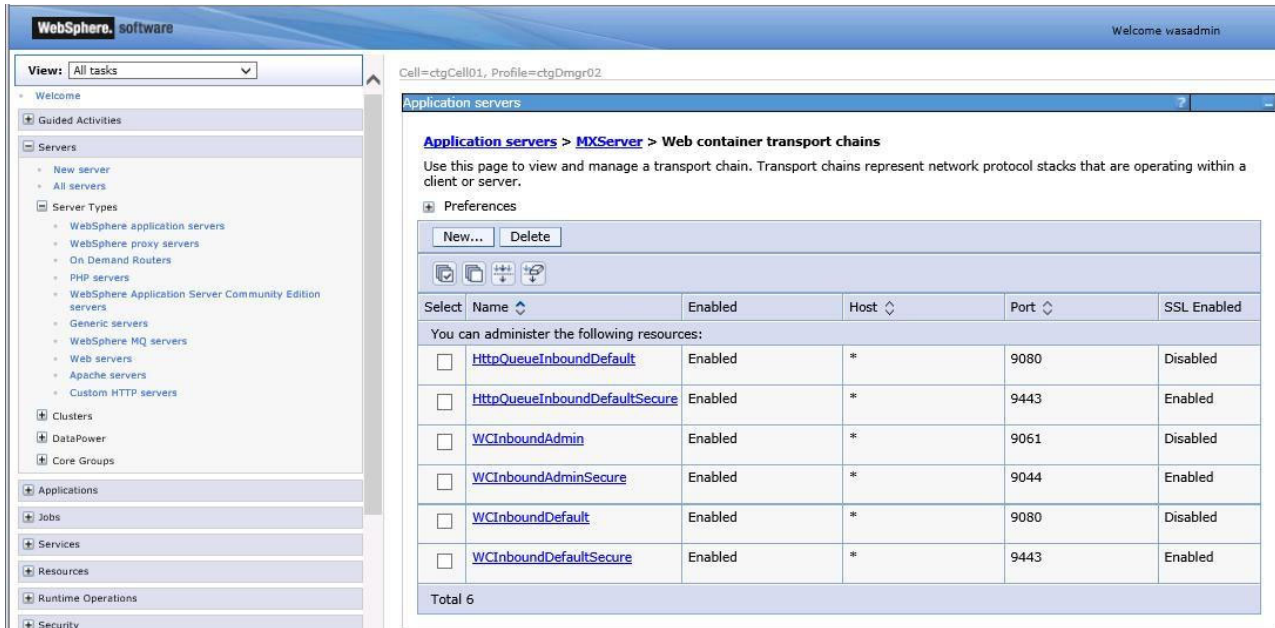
WebSphere. software

Welcome wasadmin

View: All tasks

Welcome

Guided Activities

Servers

New server

All servers

Server Types

WebSphere application servers

WebSphere proxy servers

On Demand Routers

PHP servers

WebSphere Application Server Community Edition servers

Generic servers

WebSphere MQ servers

Web servers

Apache servers

Custom HTTP servers

Clusters

DataPower

Core Groups

Applications

Jobs

Services

Resources

Runtime Operations

Security

Cell=ctgCell01, Profile=ctgDmgr02

Application servers

?

Application servers > MXServer > Web container transport chains

Use this page to view and manage a transport chain. Transport chains represent network protocol stacks that are operating within a client or server.

Preferences

New... Delete

| Select | Name | Enabled | Host | Port | SSL Enabled |
|---|---|---|---|---|---|
| You can administer the following resources: | | | | | |
| ☐ | HttpQueueInboundDefault | Enabled | * | 9080 | Disabled |
| ☐ | HttpQueueInboundDefaultSecure | Enabled | * | 9443 | Enabled |
| ☐ | WCInboundAdmin | Enabled | * | 9061 | Disabled |
| ☐ | WCInboundAdminSecure | Enabled | * | 9044 | Enabled |
| ☐ | WCInboundDefault | Enabled | * | 9080 | Disabled |
| ☐ | WCInboundDefaultSecure | Enabled | * | 9443 | Enabled |
| Total 6 | | | | | |